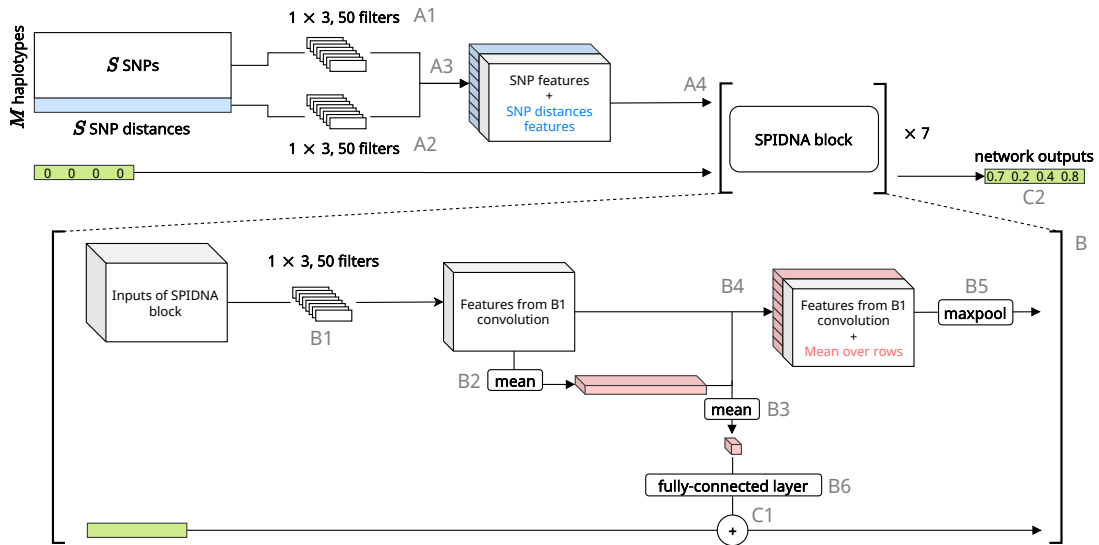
$M$ haplotypes

$S$ SNPs

$S$ SNP distances

$1 \times 3$, 50 filters A1

$1 \times 3$, 50 filters A2

A3

SNP features + SNP distances features

A4

SPIDNA block

$\times 7$

0 0 0 0

network outputs

0.7 0.2 0.4 0.8

C2

B

Inputs of SPIDNA block

$1 \times 3$, 50 filters

B1

Features from B1 convolution

B2 mean

B4

mean B3

Features from B1 convolution + Mean over rows

B5

maxpool

fully-connected layer B6

C1

+